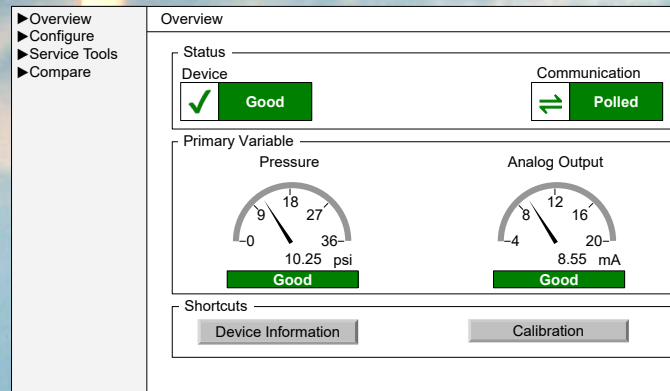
▶Overview
▶Configure
▶Service Tools
▶Compare

Overview

Status

Device

Good

Communication

Polled

Primary Variable

Pressure

0 9 18 27 36

10.25 psi

Good

Analog Output

4 8 12 16 20

8.55 mA

Good

Shortcuts

Device Information

Calibration